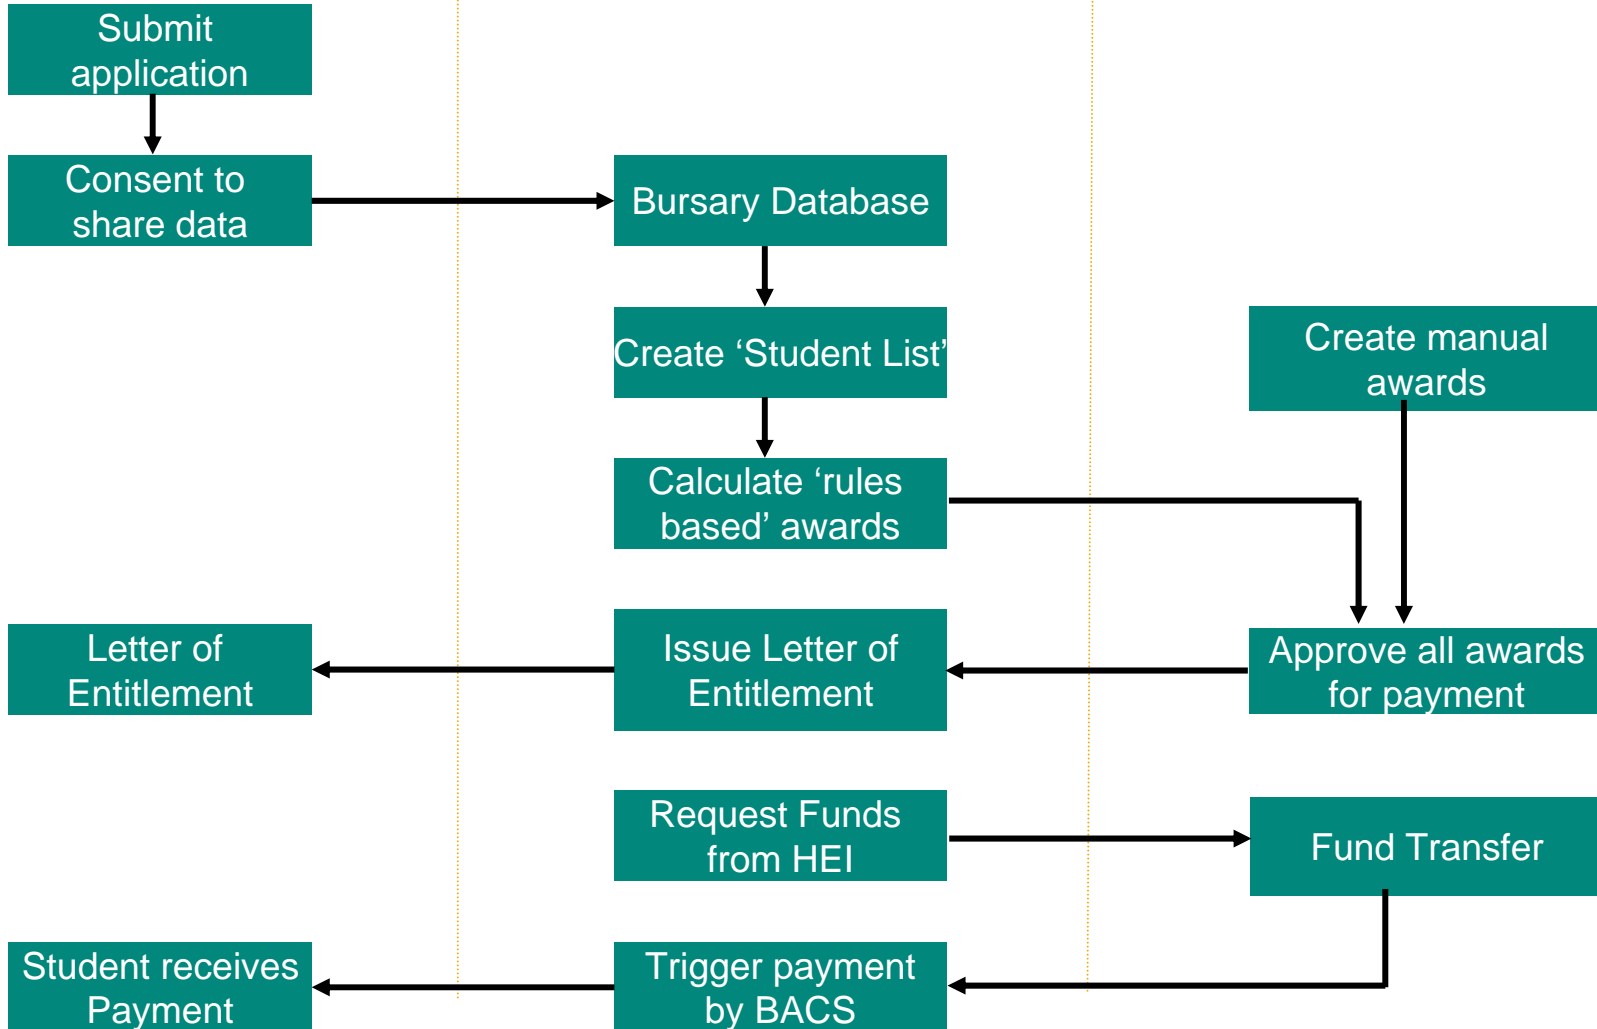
Submit application

Consent to share data

Bursary Database

Create ‘Student List’

Create manual awards

Calculate ‘rules based’ awards

Letter of Entitlement

Issue Letter of Entitlement

Approve all awards for payment

Request Funds from HEI

Fund Transfer

Student receives Payment

Trigger payment by BACS